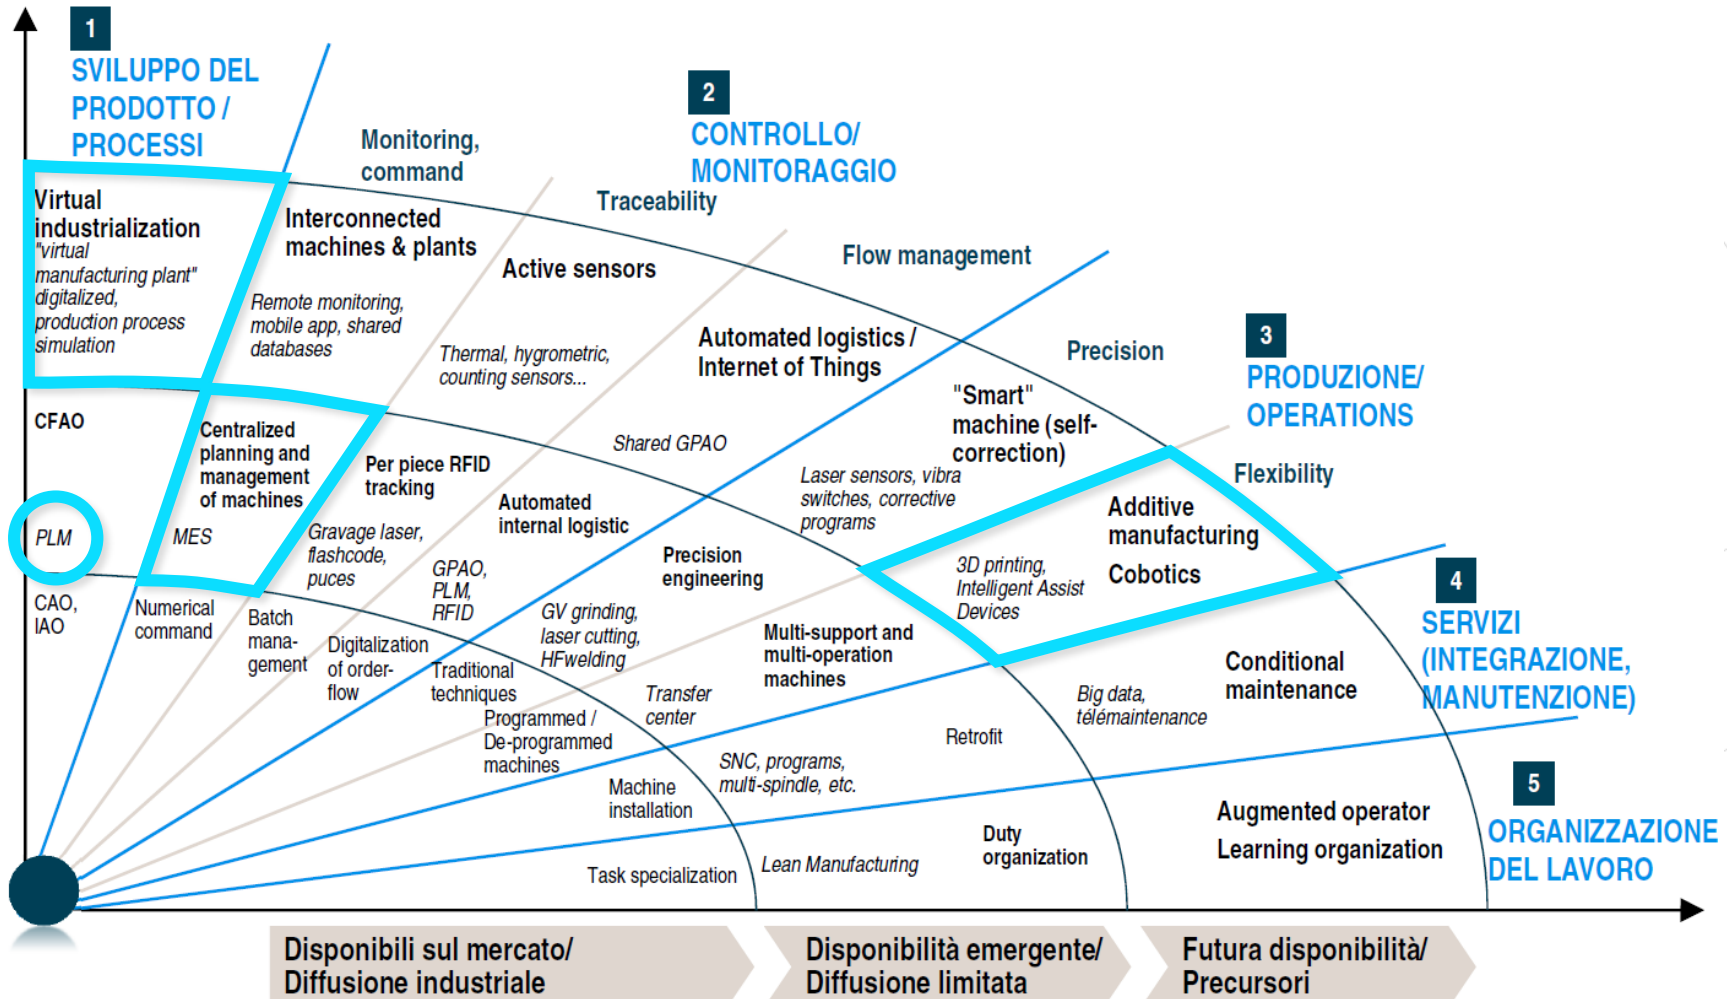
1
SVILUPPO DEL PRODOTTO / PROCESSI

2
CONTROLLO/ MONITORAGGIO

3
PRODUZIONE/ OPERATIONS

4
SERVIZI (INTEGRAZIONE, MANUTENZIONE)

5
ORGANIZZAZIONE DEL LAVORO

Virtual industrialization
"virtual manufacturing plant" digitalized, production process simulation

Monitoring, command

Traceability

Interconnected machines & plants

Active sensors

Flow management

Remote monitoring, mobile app, shared databases

Thermal, hygrometric, counting sensors...

Automated logistics / Internet of Things

Precision

CFAO

Centralized planning and management of machines

Per piece RFID tracking

Shared GPAO

"Smart" machine (self-correction)

Laser sensors, vibra switches, corrective programs

Flexibility

Automated internal logistic

Additive manufacturing

PLM

MES

Gravage laser, flashcode, puces

Precision engineering

3D printing, Intelligent Assist Devices

Cobotics

GPAO, PLM, RFID

CAO, IAO

Numerical command

Batch management

Digitalization of order-flow

GV grinding, laser cutting, HFwelding

Multi-support and multi-operation machines

Conditional maintenance

Traditional techniques

Transfer center

Big data, télémaintenance

Programmed / De-programmed machines

Retrofit

SNC, programs, multi-spindle, etc.

Machine installation

Augmented operator

Duty organization

Learning organization

Task specialization

Lean Manufacturing

Disponibili sul mercato/ Diffusione industriale

Disponibilità emergente/ Diffusione limitata

Futura disponibilità/ Precursori